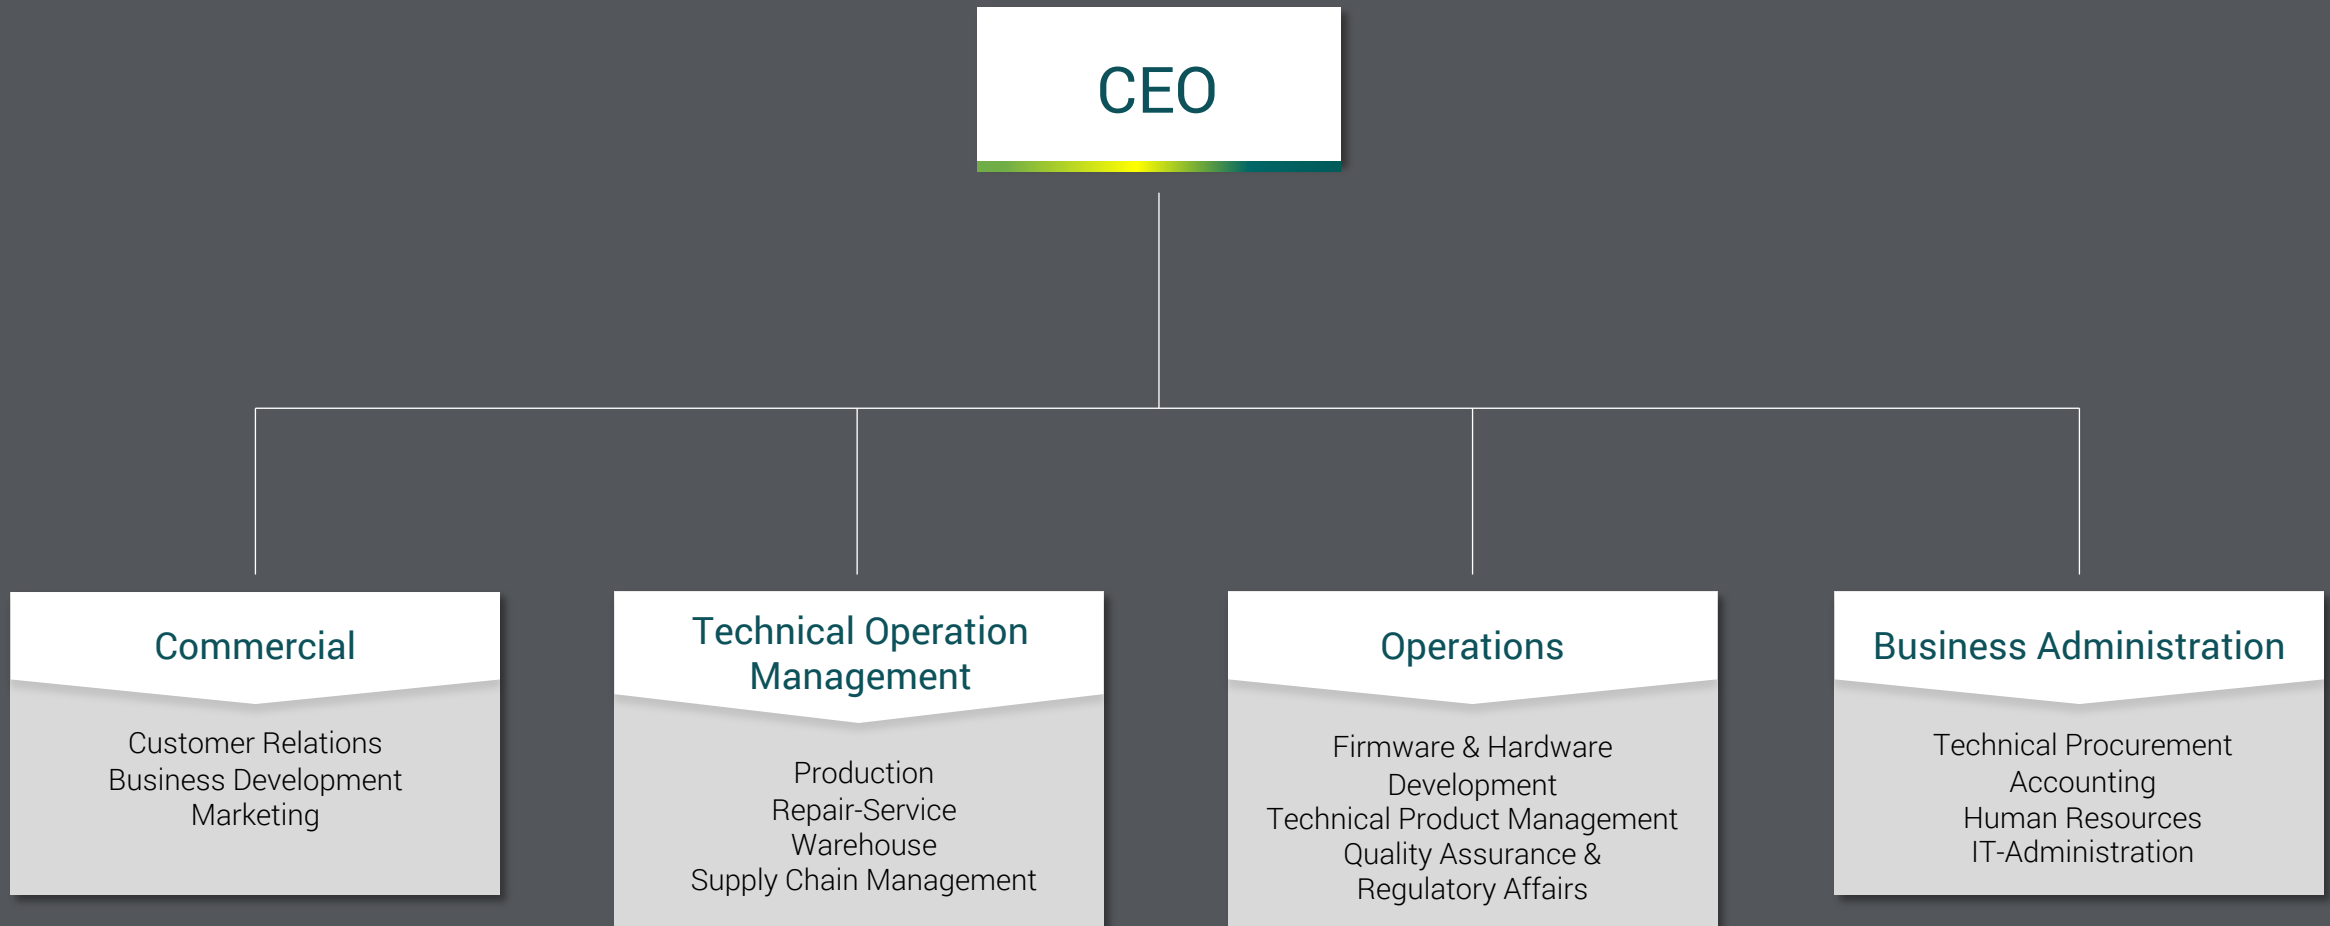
CEO

Commercial

Customer Relations
Business Development
Marketing

Technical Operation Management

Production
Repair-Service
Warehouse
Supply Chain Management

Operations

Firmware & Hardware Development
Technical Product Management
Quality Assurance & Regulatory Affairs

Business Administration

Technical Procurement
Accounting
Human Resources
IT-Administration